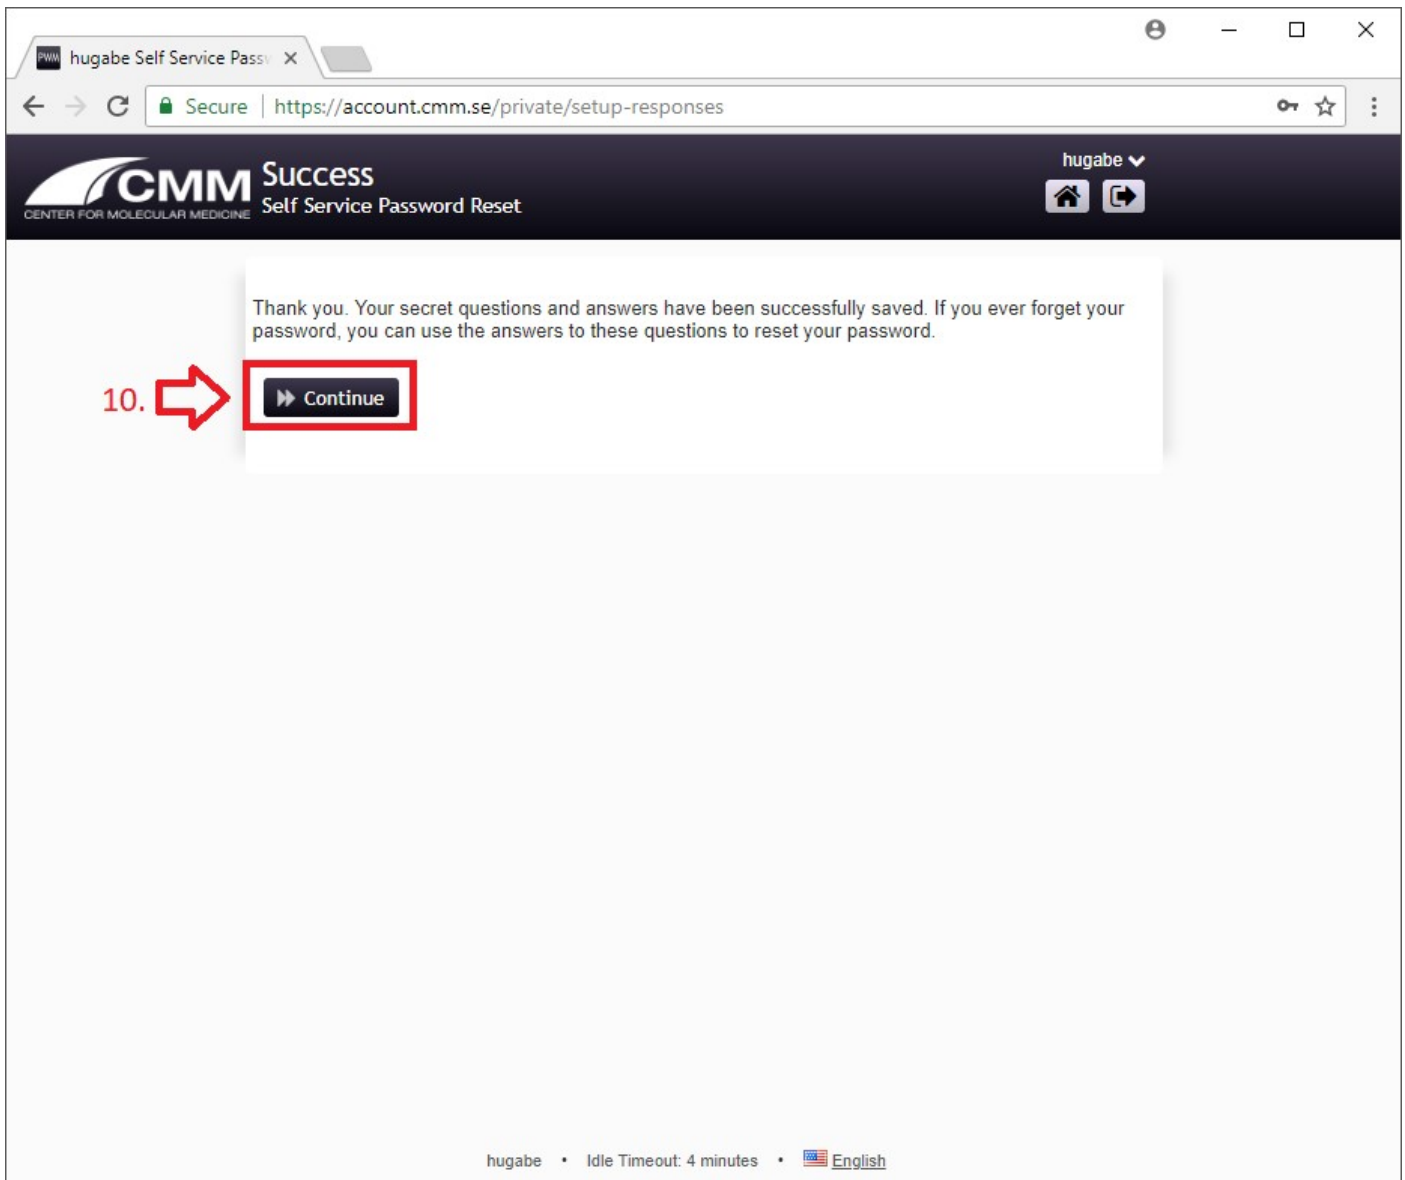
PWM hugabe Self Service Passv ×

Secure | https://account.cmm.se/private/setup-responses

CMM CENTER FOR MOLECULAR MEDICINE

Success
Self Service Password Reset

hugabe

Thank you. Your secret questions and answers have been successfully saved. If you ever forget your password, you can use the answers to these questions to reset your password.

10.

Continue

hugabe • Idle Timeout: 4 minutes • English